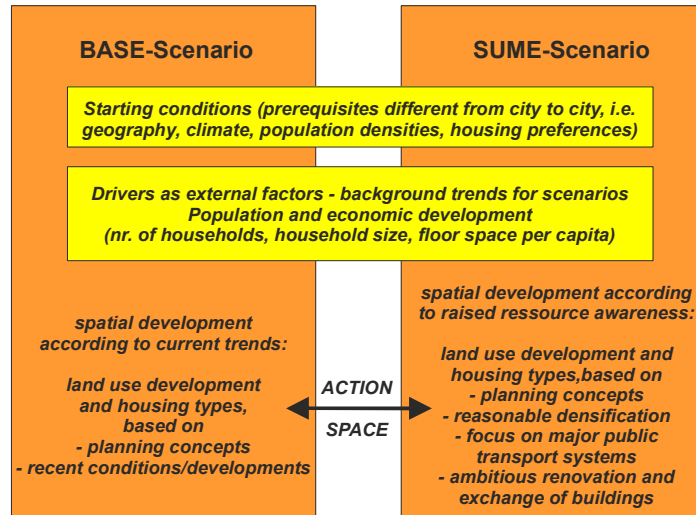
BASE-Scenario

SUME-Scenario

Starting conditions (prerequisites different from city to city, i.e. geography, climate, population densities, housing preferences)

Drivers as external factors - background trends for scenarios
Population and economic development
(nr. of households, household size, floor space per capita)

spatial development according to current trends:

land use development and housing types, based on
- planning concepts
- recent conditions/developments

ACTION

SPACE

spatial development according to raised ressource awareness:

land use development and housing types,based on
- planning concepts
- reasonable densification
- focus on major public transport systems
- ambitious renovation and exchange of buildings